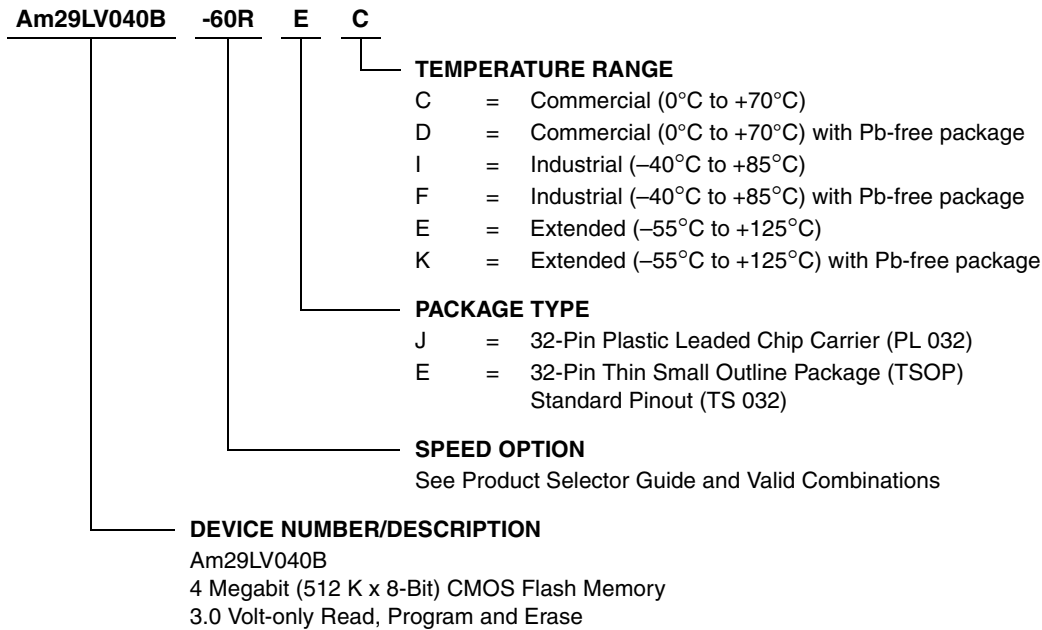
**Am29LV040B -60R E C**

**TEMPERATURE RANGE**

C = Commercial (0°C to +70°C)
D = Commercial (0°C to +70°C) with Pb-free package
I = Industrial (–40°C to +85°C)
F = Industrial (–40°C to +85°C) with Pb-free package
E = Extended (–55°C to +125°C)
K = Extended (–55°C to +125°C) with Pb-free package

**PACKAGE TYPE**

J = 32-Pin Plastic Leaded Chip Carrier (PL 032)
E = 32-Pin Thin Small Outline Package (TSOP) Standard Pinout (TS 032)

**SPEED OPTION**

See Product Selector Guide and Valid Combinations

**DEVICE NUMBER/DESCRIPTION**

Am29LV040B
4 Megabit (512 K x 8-Bit) CMOS Flash Memory
3.0 Volt-only Read, Program and Erase